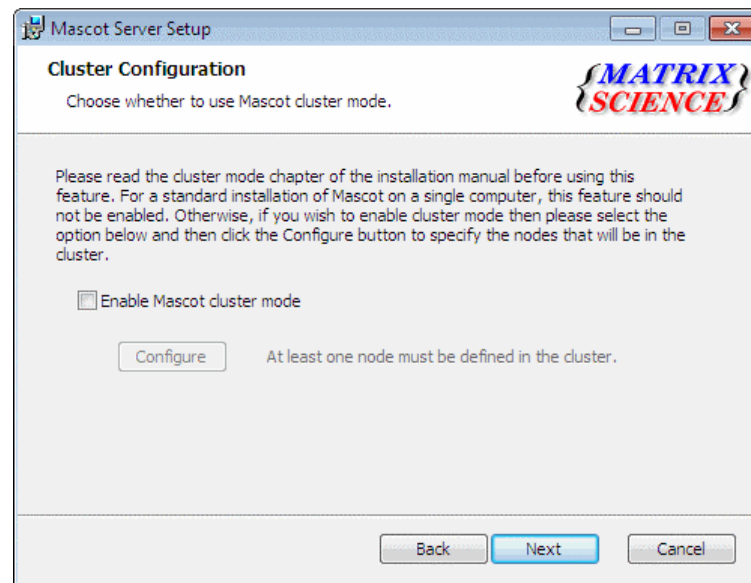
Mascot Server Setup

Cluster Configuration

Choose whether to use Mascot cluster mode.

MATRIX SCIENCE

Please read the cluster mode chapter of the installation manual before using this feature. For a standard installation of Mascot on a single computer, this feature should not be enabled. Otherwise, if you wish to enable cluster mode then please select the option below and then click the Configure button to specify the nodes that will be in the cluster.

Enable Mascot cluster mode

Configure

At least one node must be defined in the cluster.

Back

Next

Cancel